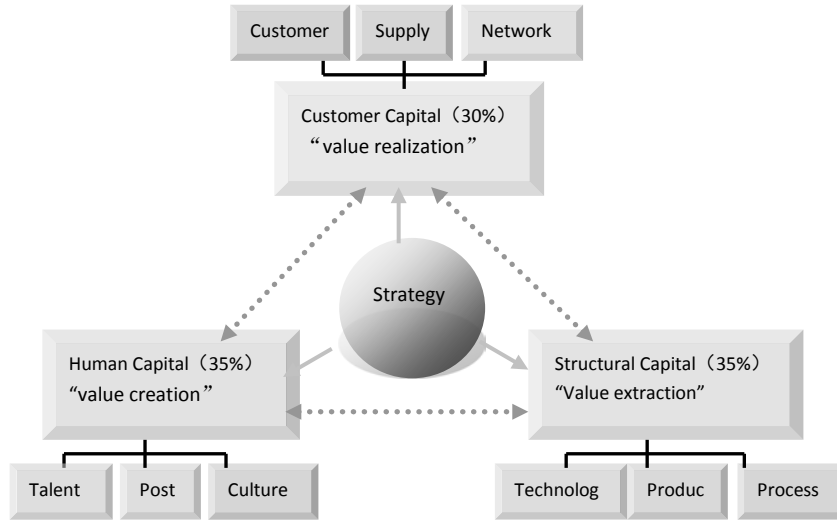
Customer

Supply

Network

Customer Capital（30%）
“value realization”

Strategy

Human Capital（35%）
“value creation”

Structural Capital（35%）
“Value extraction”

Talent

Post

Culture

Technolog

Produc

Process